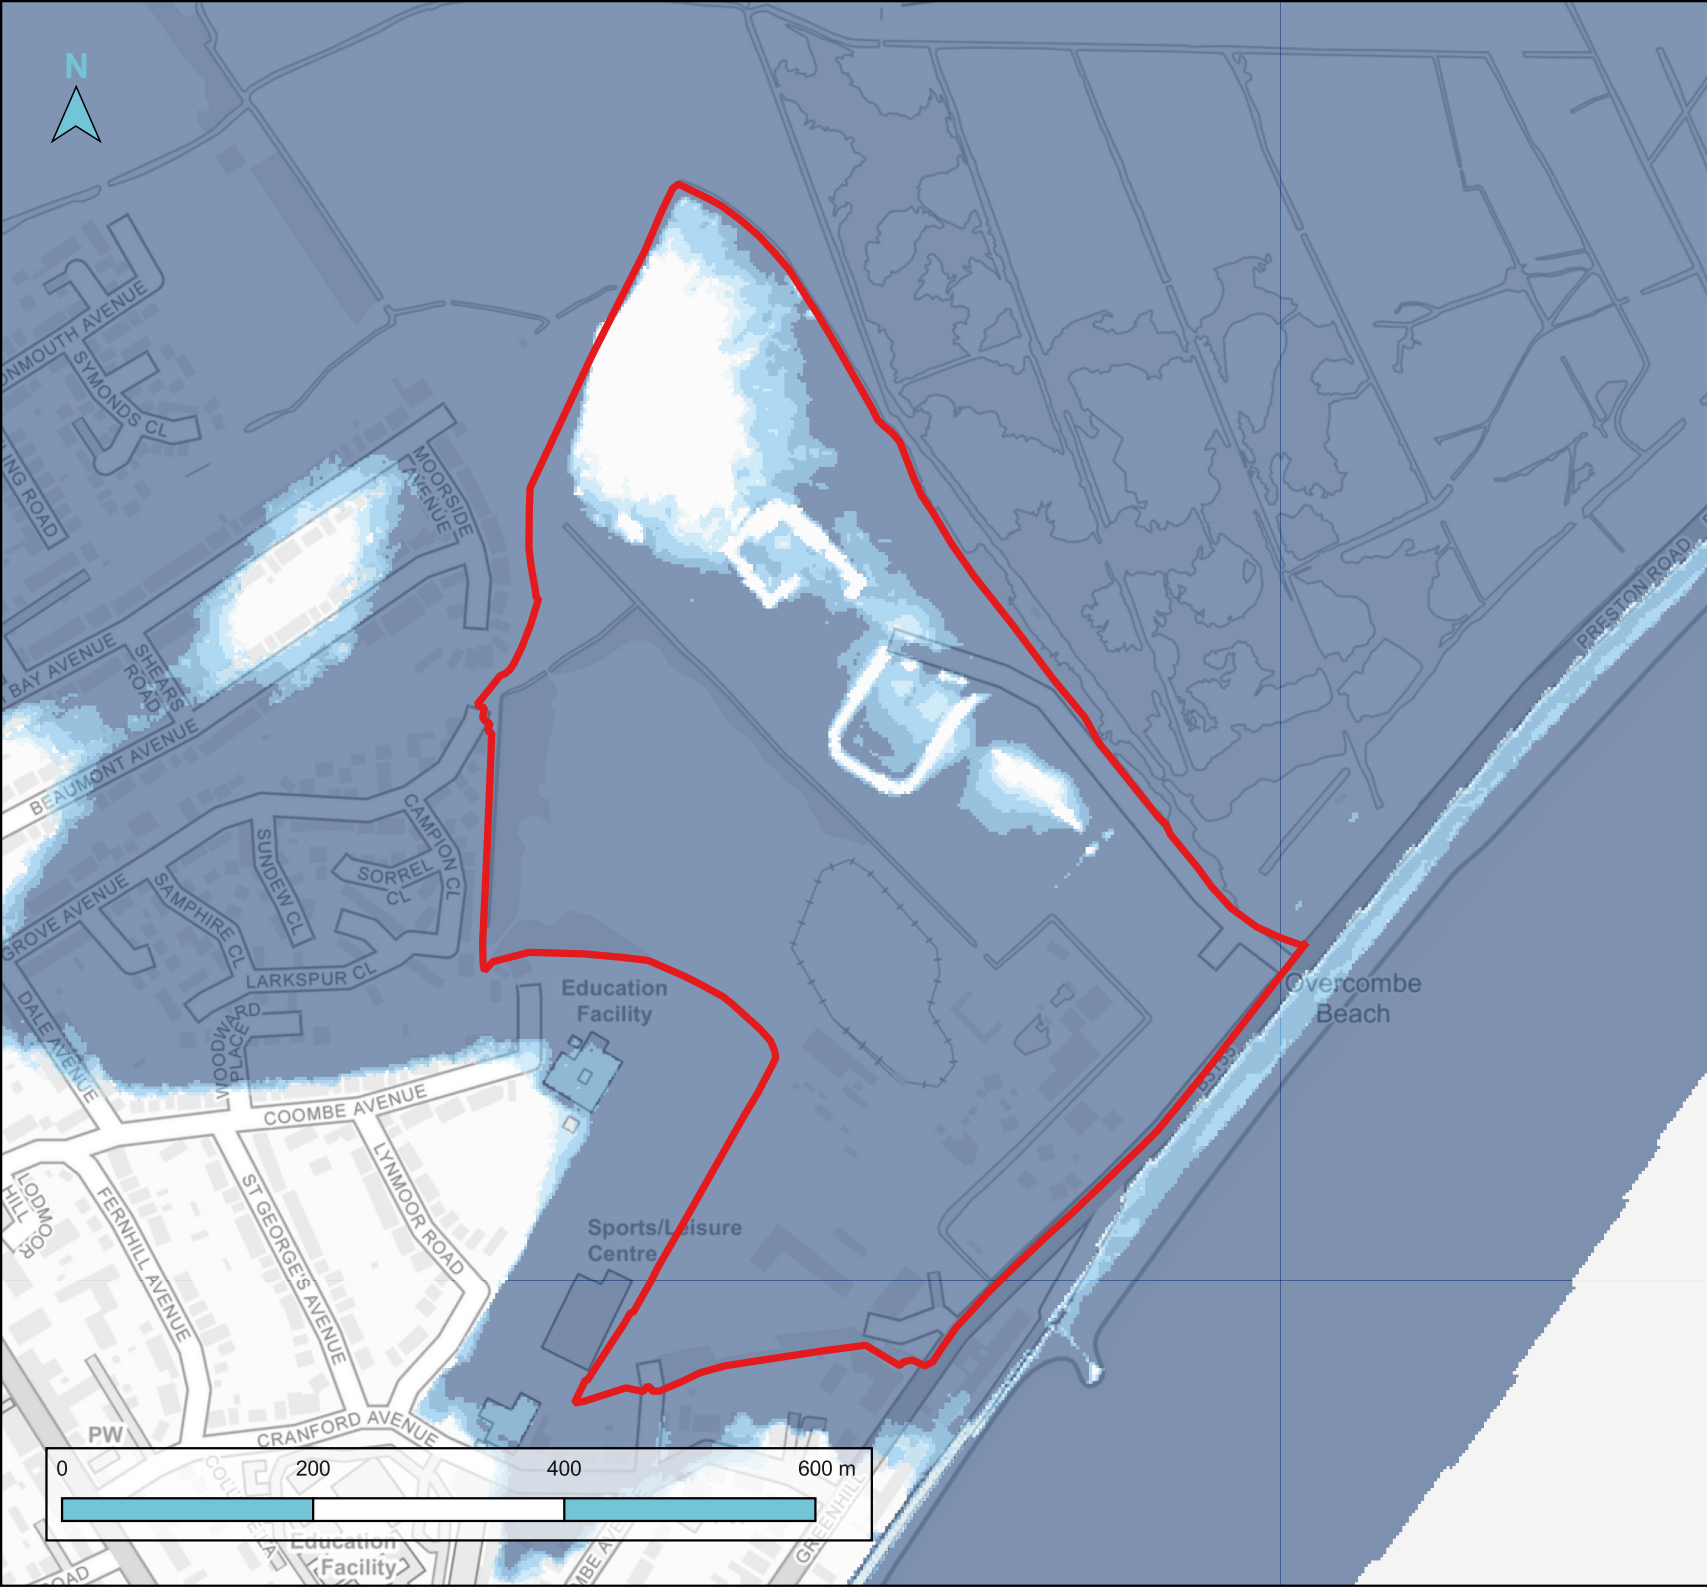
N

MONMOUTH AVENUE
SYMONDS CL
ING ROAD
MOORSIDE AVENUE
BAY AVENUE
SHEARS ROAD
BEAUMONT AVENUE
CAMPION CL
SUNDEW CL
SORREL CL
GROVE AVENUE
SAMPHIRE CL
LARKSPUR CL
DALE AVENUE
WOODWARD PLACE
RD
COOMBE AVENUE
LYNMOOR ROAD
ST GEORGE'S AVENUE
FERNHILL AVENUE
LODMOOR HILL
PW
CRANFORD AVENUE
Education Facility
Sports/Leisure Centre
Overcombe Beach
PRESTON ROAD
Education Facility
GREENHILL
OAD

0
200
400
600 m